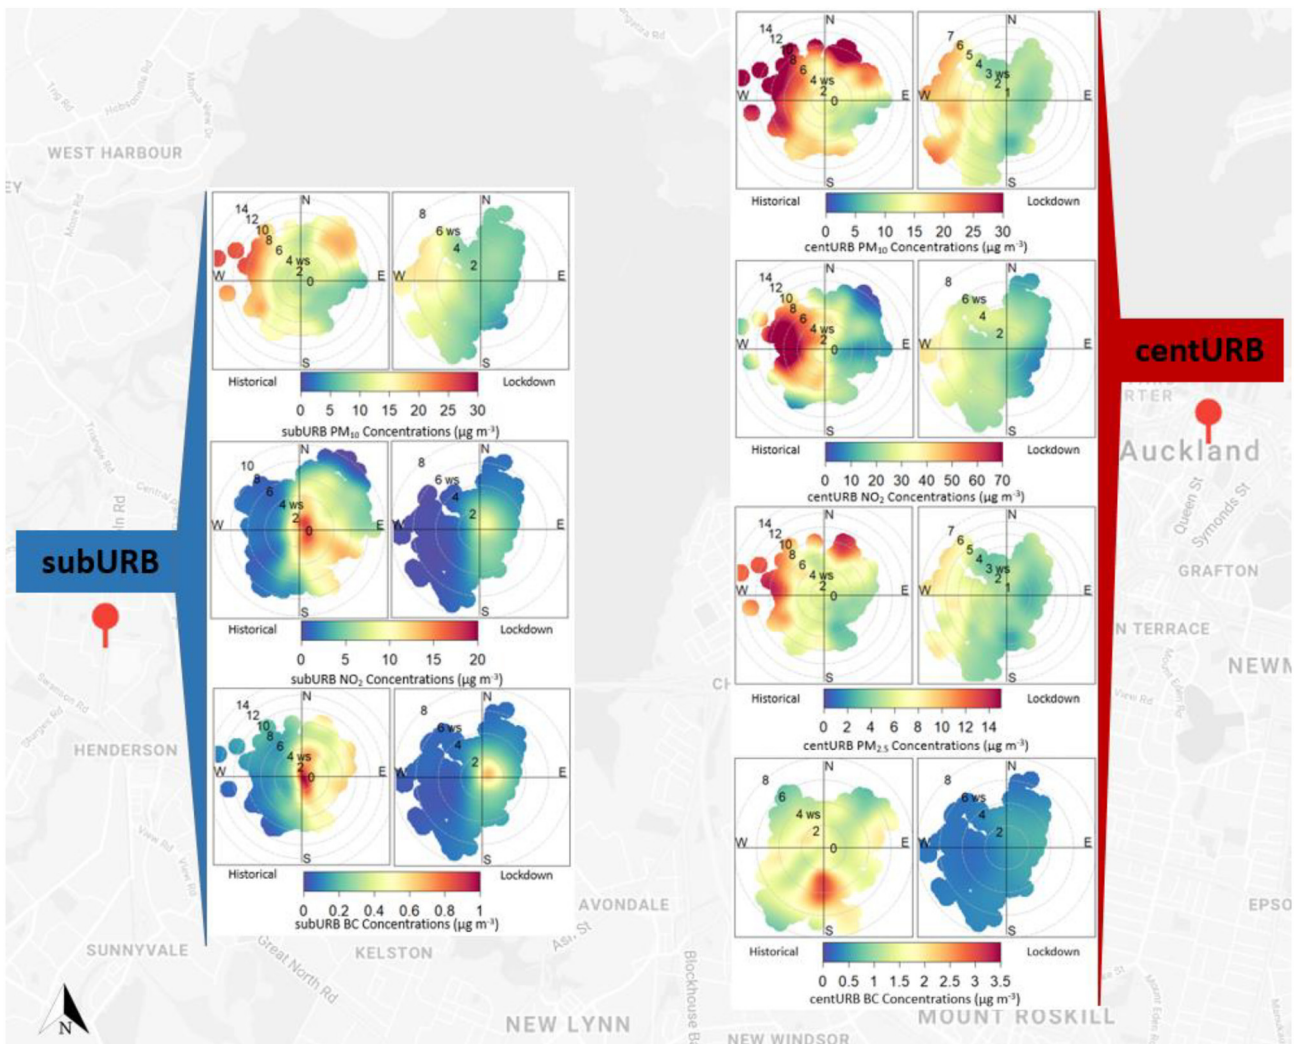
WEST HARBOUR

subURB

14 12 10 8 6 4 ws 2 0
N E S W
8 6 ws 4 2
N E S W
Historical Lockdown
0 5 10 15 20 25 30
subURB $PM_{10}$ Concentrations (μg $m^{-3}$)

10 8 6 4 ws 2 0
N E S W
8 6 ws 4 2
N E S W
Historical Lockdown
0 5 10 15 20
subURB $NO_2$ Concentrations (μg $m^{-3}$)

14 12 10 8 6 4 ws 2 0
N E S W
8 6 ws 4 2
N E S W
Historical Lockdown
0 0.2 0.4 0.6 0.8 1
subURB BC Concentrations (μg $m^{-3}$)

HENDERSON
SUNNYVALE
KELSTON
AVONDALE
NEW LYNN
NEW WINDSOR
MOUNT ROSKILL

centURB

14 12 10 8 6 4 ws 2 0
N E S W
7 6 5 4 3 ws 2 1
N E S W
Historical Lockdown
0 5 10 15 20 25 30
centURB $PM_{10}$ Concentrations (μg $m^{-3}$)

14 12 10 8 6 4 ws 2 0
N E S W
8 6 ws 4 2
N E S W
Historical Lockdown
0 10 20 30 40 50 60 70
centURB $NO_2$ Concentrations (μg $m^{-3}$)

14 12 10 8 6 4 ws 2 0
N E S W
7 6 5 4 3 ws 2 1
N E S W
Historical Lockdown
0 2 4 6 8 10 12 14
centURB $PM_{2.5}$ Concentrations (μg $m^{-3}$)

8 6 4 ws 2 0
N E S W
8 6 ws 4 2
N E S W
Historical Lockdown
0 0.5 1 1.5 2 2.5 3 3.5
centURB BC Concentrations (μg $m^{-3}$)

Auckland
GRAFTON
N TERRACE
NEW
EPSO
N